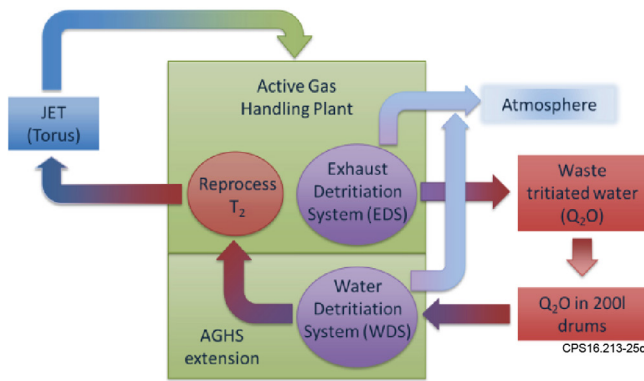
JET (Torus)

Active Gas Handling Plant

Atmosphere

Reprocess $T_2$

Exhaust Detritiation System (EDS)

Waste tritiated water ($Q_2O$)

Water Detritiation System (WDS)

AGHS extension

$Q_2O$ in 200l drums

CPS16.213-25c